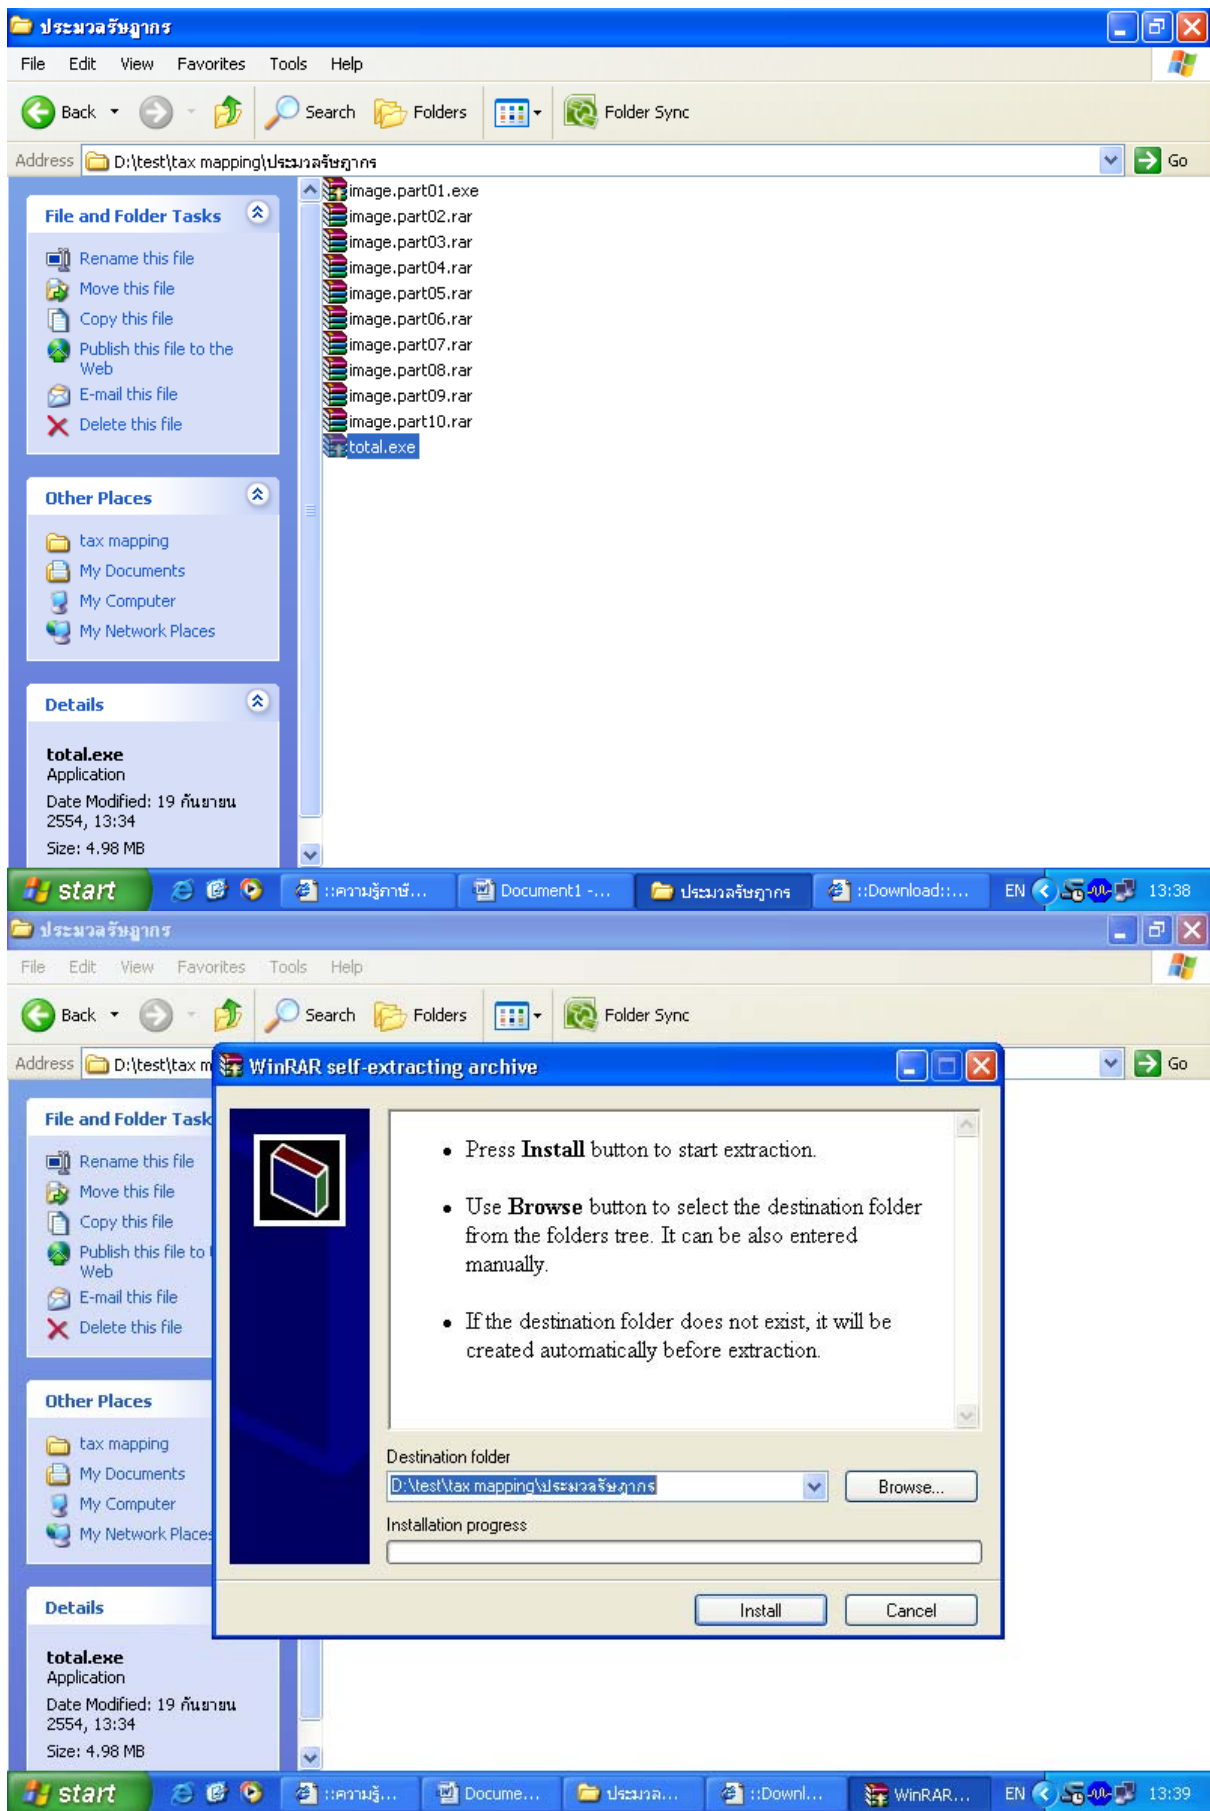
ประมวลรัษฎากร

File Edit View Favorites Tools Help

Back Search Folders Folder Sync

Address D:\test\tax mapping\ประมวลรัษฎากร Go

File and Folder Tasks

Rename this file
Move this file
Copy this file
Publish this file to the Web
E-mail this file
Delete this file

Other Places

tax mapping
My Documents
My Computer
My Network Places

Details

total.exe
Application
Date Modified: 19 กันยายน 2554, 13:34
Size: 4.98 MB

image.part01.exe
image.part02.rar
image.part03.rar
image.part04.rar
image.part05.rar
image.part06.rar
image.part07.rar
image.part08.rar
image.part09.rar
image.part10.rar
total.exe

start ::ความรู้ภาษี... Document1 -... ประมวลรัษฎากร ::Download::... EN 13:38

ประมวลรัษฎากร

File Edit View Favorites Tools Help

Back Search Folders Folder Sync

Address D:\test\tax m Go

File and Folder Task

Rename this file
Move this file
Copy this file
Publish this file to Web
E-mail this file
Delete this file

Other Places

tax mapping
My Documents
My Computer
My Network Places

Details

total.exe
Application
Date Modified: 19 กันยายน 2554, 13:34
Size: 4.98 MB

WinRAR self-extracting archive

• Press **Install** button to start extraction.

• Use **Browse** button to select the destination folder from the folders tree. It can be also entered manually.

• If the destination folder does not exist, it will be created automatically before extraction.

Destination folder
D:\test\tax mapping\ประมวลรัษฎากร
Browse...
Installation progress

Install Cancel

start ::ความรู้... Docume... ประมวล... ::Downl... WinRAR... EN 13:39